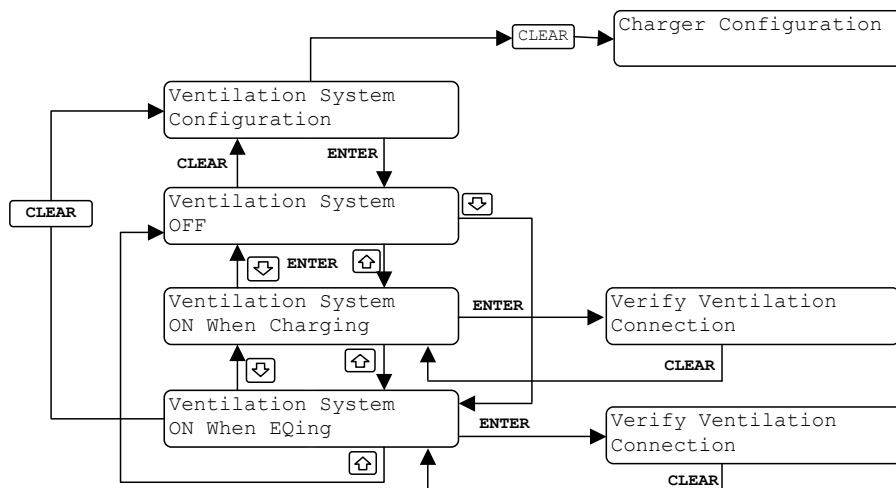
CLEAR

Charger Configuration

Ventilation System Configuration

CLEAR

ENTER

CLEAR

Ventilation System OFF

ENTER

Ventilation System ON When Charging

ENTER

Verify Ventilation Connection

CLEAR

Ventilation System ON When EQing

ENTER

Verify Ventilation Connection

CLEAR